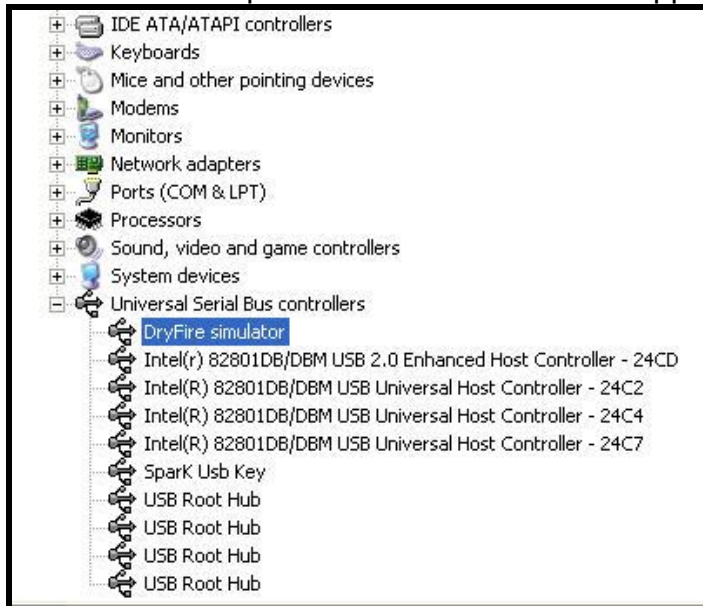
IDE ATA/ATAPI controllers
Keyboards
Mice and other pointing devices
Modems
Monitors
Network adapters
Ports (COM & LPT)
Processors
Sound, video and game controllers
System devices
Universal Serial Bus controllers
DryFire simulator
Intel(r) 82801DB/DBM USB 2.0 Enhanced Host Controller - 24CD
Intel(R) 82801DB/DBM USB Universal Host Controller - 24C2
Intel(R) 82801DB/DBM USB Universal Host Controller - 24C4
Intel(R) 82801DB/DBM USB Universal Host Controller - 24C7
SparK Usb Key
USB Root Hub
USB Root Hub
USB Root Hub
USB Root Hub